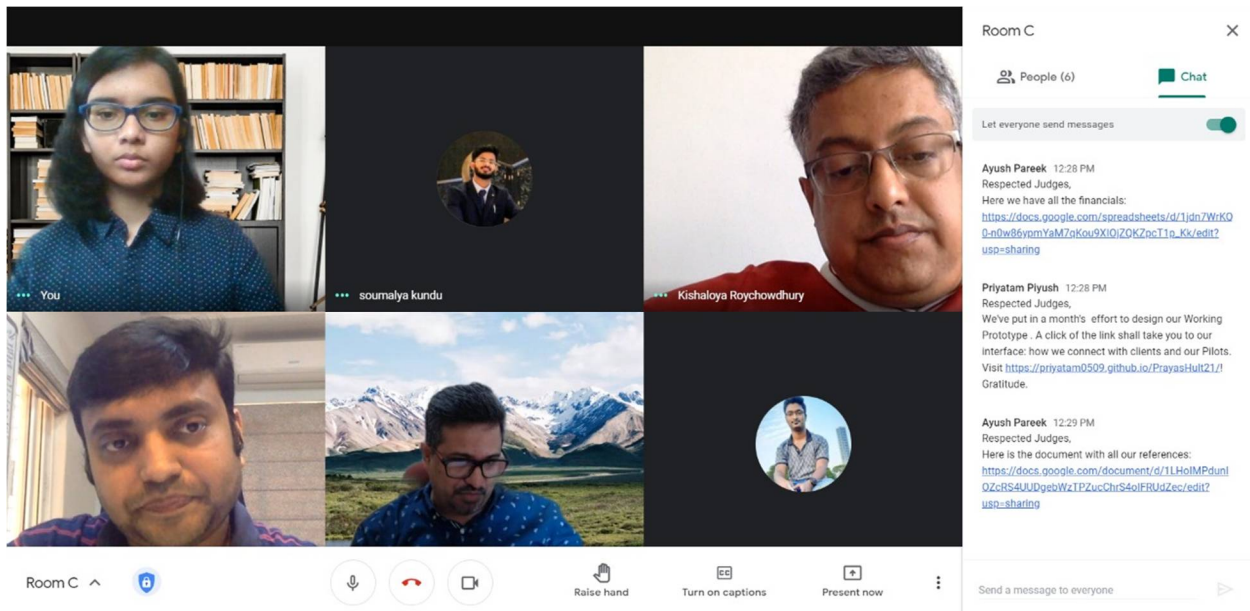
You

soumalya kundu

Kishaloya Roychowdhury

Room C

Raise hand

Turn on captions

Present now

Room C

People (6)

Chat

Let everyone send messages

Ayush Pareek 12:28 PM
Respected Judges,
Here we have all the financials:
https://docs.google.com/spreadsheets/d/1jdn7WrKO0-n0w86ypmYaM7qKou9XlOjZQKZpcT1p_Kk/edit?usp=sharing

Priyatam Piyush 12:28 PM
Respected Judges,
We've put in a month's effort to design our Working Prototype . A click of the link shall take you to our interface: how we connect with clients and our Pilots. Visit https://priyatam0509.github.io/PrayasHult21/!
Gratitude.

Ayush Pareek 12:29 PM
Respected Judges,
Here is the document with all our references:
https://docs.google.com/document/d/1LHoIMPdunIOZcRS4UUDgebWzTPZucChrS4oIFRUdZec/edit?usp=sharing

Send a message to everyone